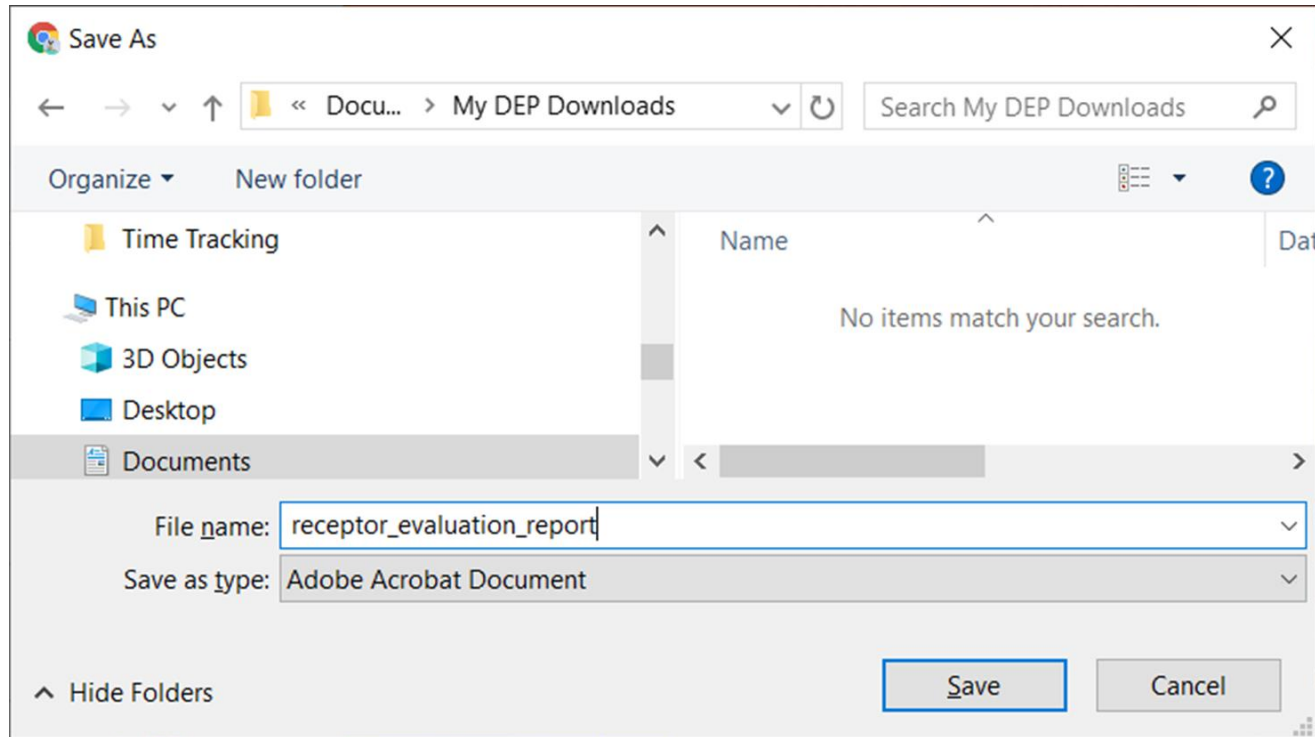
Save As

« Docu... › My DEP Downloads

Search My DEP Downloads

Organize ▾ New folder

Time Tracking

This PC

3D Objects

Desktop

Documents

Name

Dat

No items match your search.

File name: receptor_evaluation_report

Save as type: Adobe Acrobat Document

Hide Folders

Save

Cancel